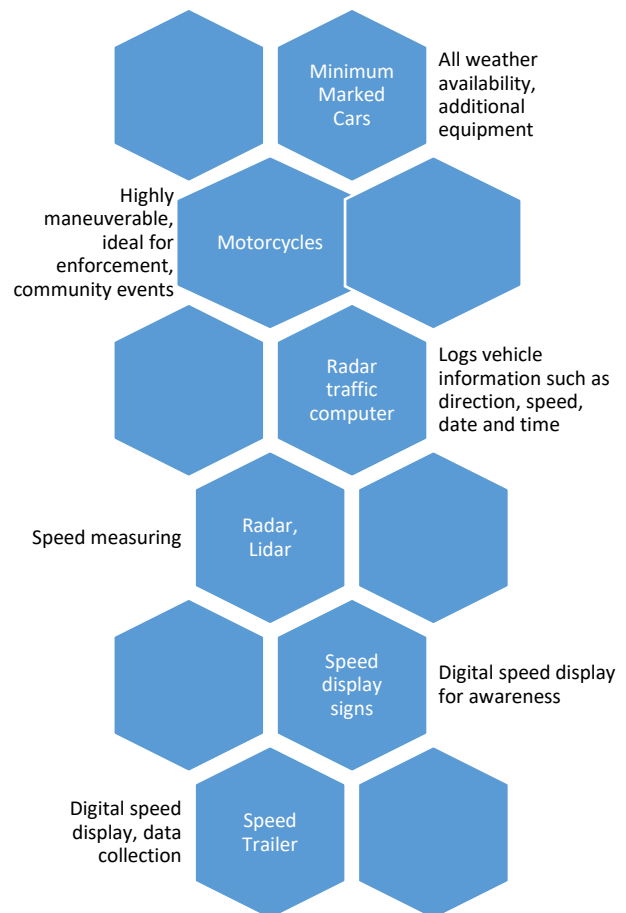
Minimum Marked Cars

All weather availability, additional equipment

Highly maneuverable, ideal for enforcement, community events

Motorcycles

Radar traffic computer

Logs vehicle information such as direction, speed, date and time

Speed measuring

Radar, Lidar

Speed display signs

Digital speed display for awareness

Digital speed display, data collection

Speed Trailer